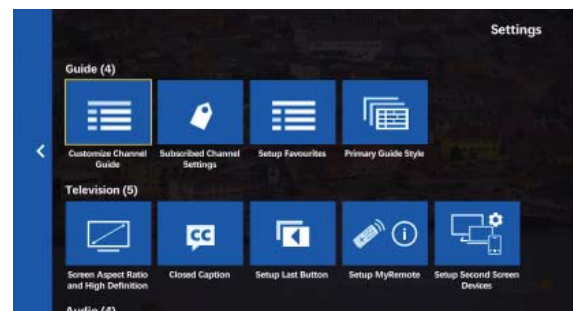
Settings

Guide (4)

Customize Channel Guide

Subscribed Channel Settings

Setup Favourites

Primary Guide Style

Television (5)

CC

Screen Aspect Ratio and High Definition

Closed Caption

Setup Last Button

Setup MyRemote

Setup Second Screen Devices

Audio (4)